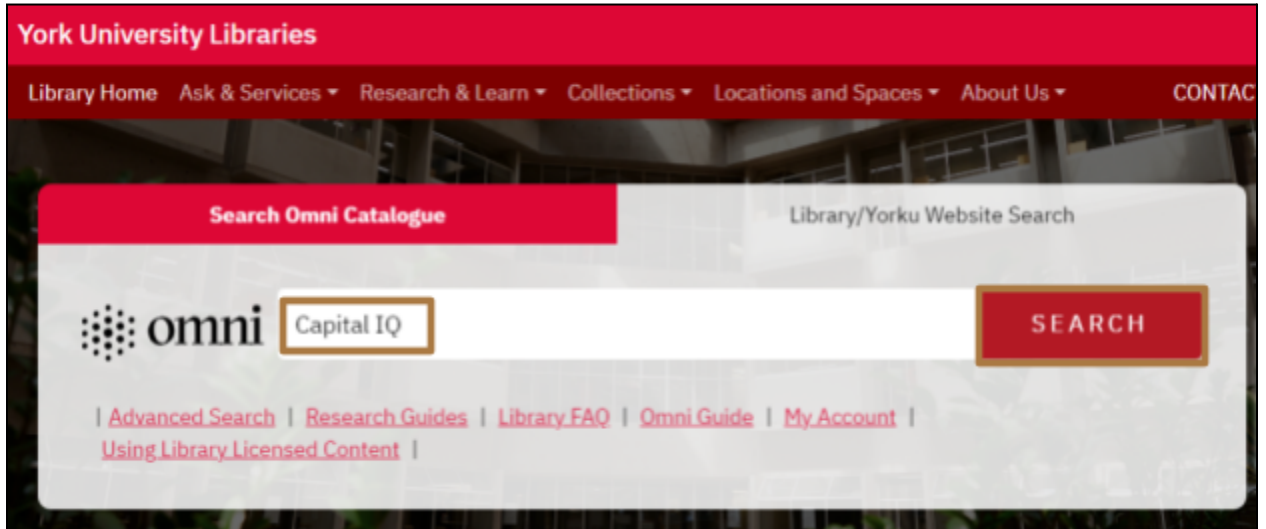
York University Libraries

Library Home Ask & Services ▾ Research & Learn ▾ Collections ▾ Locations and Spaces ▾ About Us ▾ CONTAC

Search Omni Catalogue

Library/Yorku Website Search

omni

Capital IQ

SEARCH

| Advanced Search | Research Guides | Library FAQ | Omni Guide | My Account | Using Library Licensed Content |